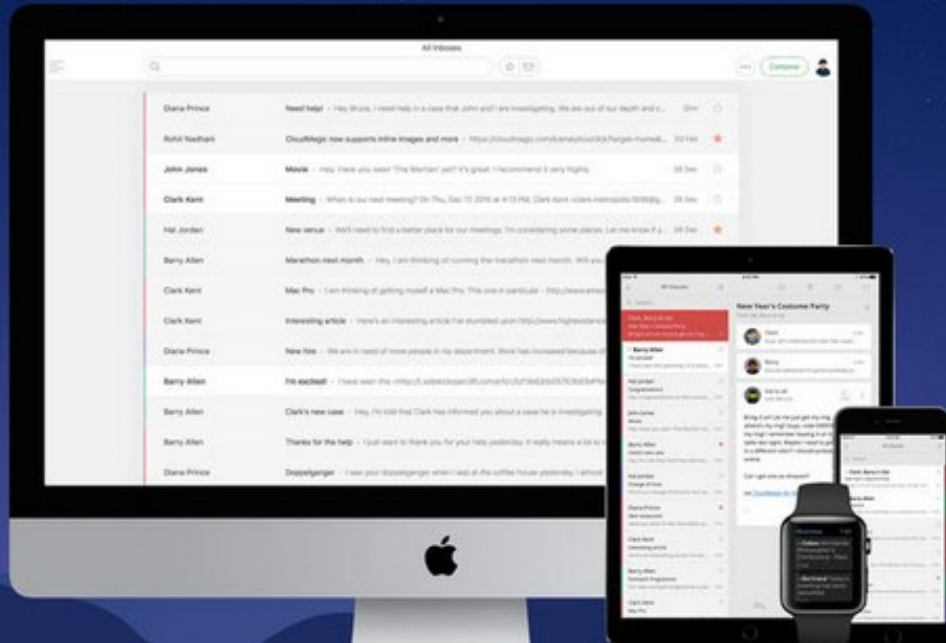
All Inboxes

Compose

| | | | |
|---|---|---|---|
| Diana Prince | New help! – Hey Bruce, I need help in a case that John and I are investigating. We are out of our depth and n | 20m | |
| Rohit Nadhani | CloudMagic now supports inline images and more – https://cloudmagic.com/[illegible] | 03 Feb | |
| John Jones | Movie – Hey. Have you seen 'The Martian' yet? It's great. I recommend it very highly. | 08 Dec | |
| Clark Kent | Meeting – When is our next meeting? On Thu, Dec 17, 2015 at 4:13 PM, Clark Kent <clark.metropolis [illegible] | 08 Dec | |
| Hal Jordan | New venue – We'll need to find a better place for our meetings. I'm considering some places. Let me know if y | 08 Dec | |
| Barry Allen | Marathon next month – Hey, I am thinking of running the marathon next month. Will you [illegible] | | |
| Clark Kent | Mac Pro – I am thinking of getting myself a Mac Pro. This one in particular - http://www.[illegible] | | |
| Clark Kent | Interesting article – Here's an interesting article I've stumbled upon http://www.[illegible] | | |
| Diana Prince | New hire – We are in need of more people in my department. Work has increased because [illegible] | | |
| Barry Allen | I'm excited! – I have seen this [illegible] | | |
| Barry Allen | Clark's new case – Hey, I'm told that Clark has informed you about a case he is investigating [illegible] | | |
| Barry Allen | Thanks for the help – I just want to thank you for your help yesterday. It really means a lot to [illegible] | | |
| Diana Prince | Doppelganger – I saw your doppelganger when I was at the coffee house yesterday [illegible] | | |

All Inboxes

New Year's Costume Party

Barry Allen

Hal Jordan

John Jones

Barry Allen

Diana Prince

Clark Kent

Barry Allen

Clark Kent

Can I get one as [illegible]

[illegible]